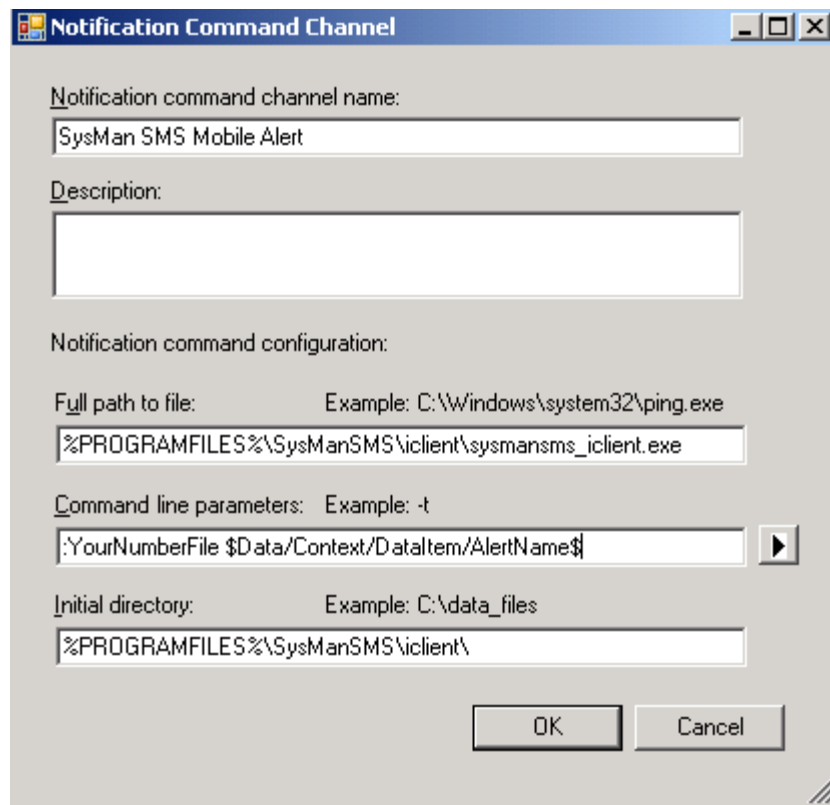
Notification Command Channel

Notification command channel name:

SysMan SMS Mobile Alert

Description:

Notification command configuration:

Full path to file: Example: C:\Windows\system32\ping.exe

%PROGRAMFILES%\SysManSMS\iclient\sysmansms_iclient.exe

Command line parameters: Example: -t

:YourNumberFile $Data/Context/DataItem/AlertName$

Initial directory: Example: C:\data_files

%PROGRAMFILES%\SysManSMS\iclient\

OK Cancel